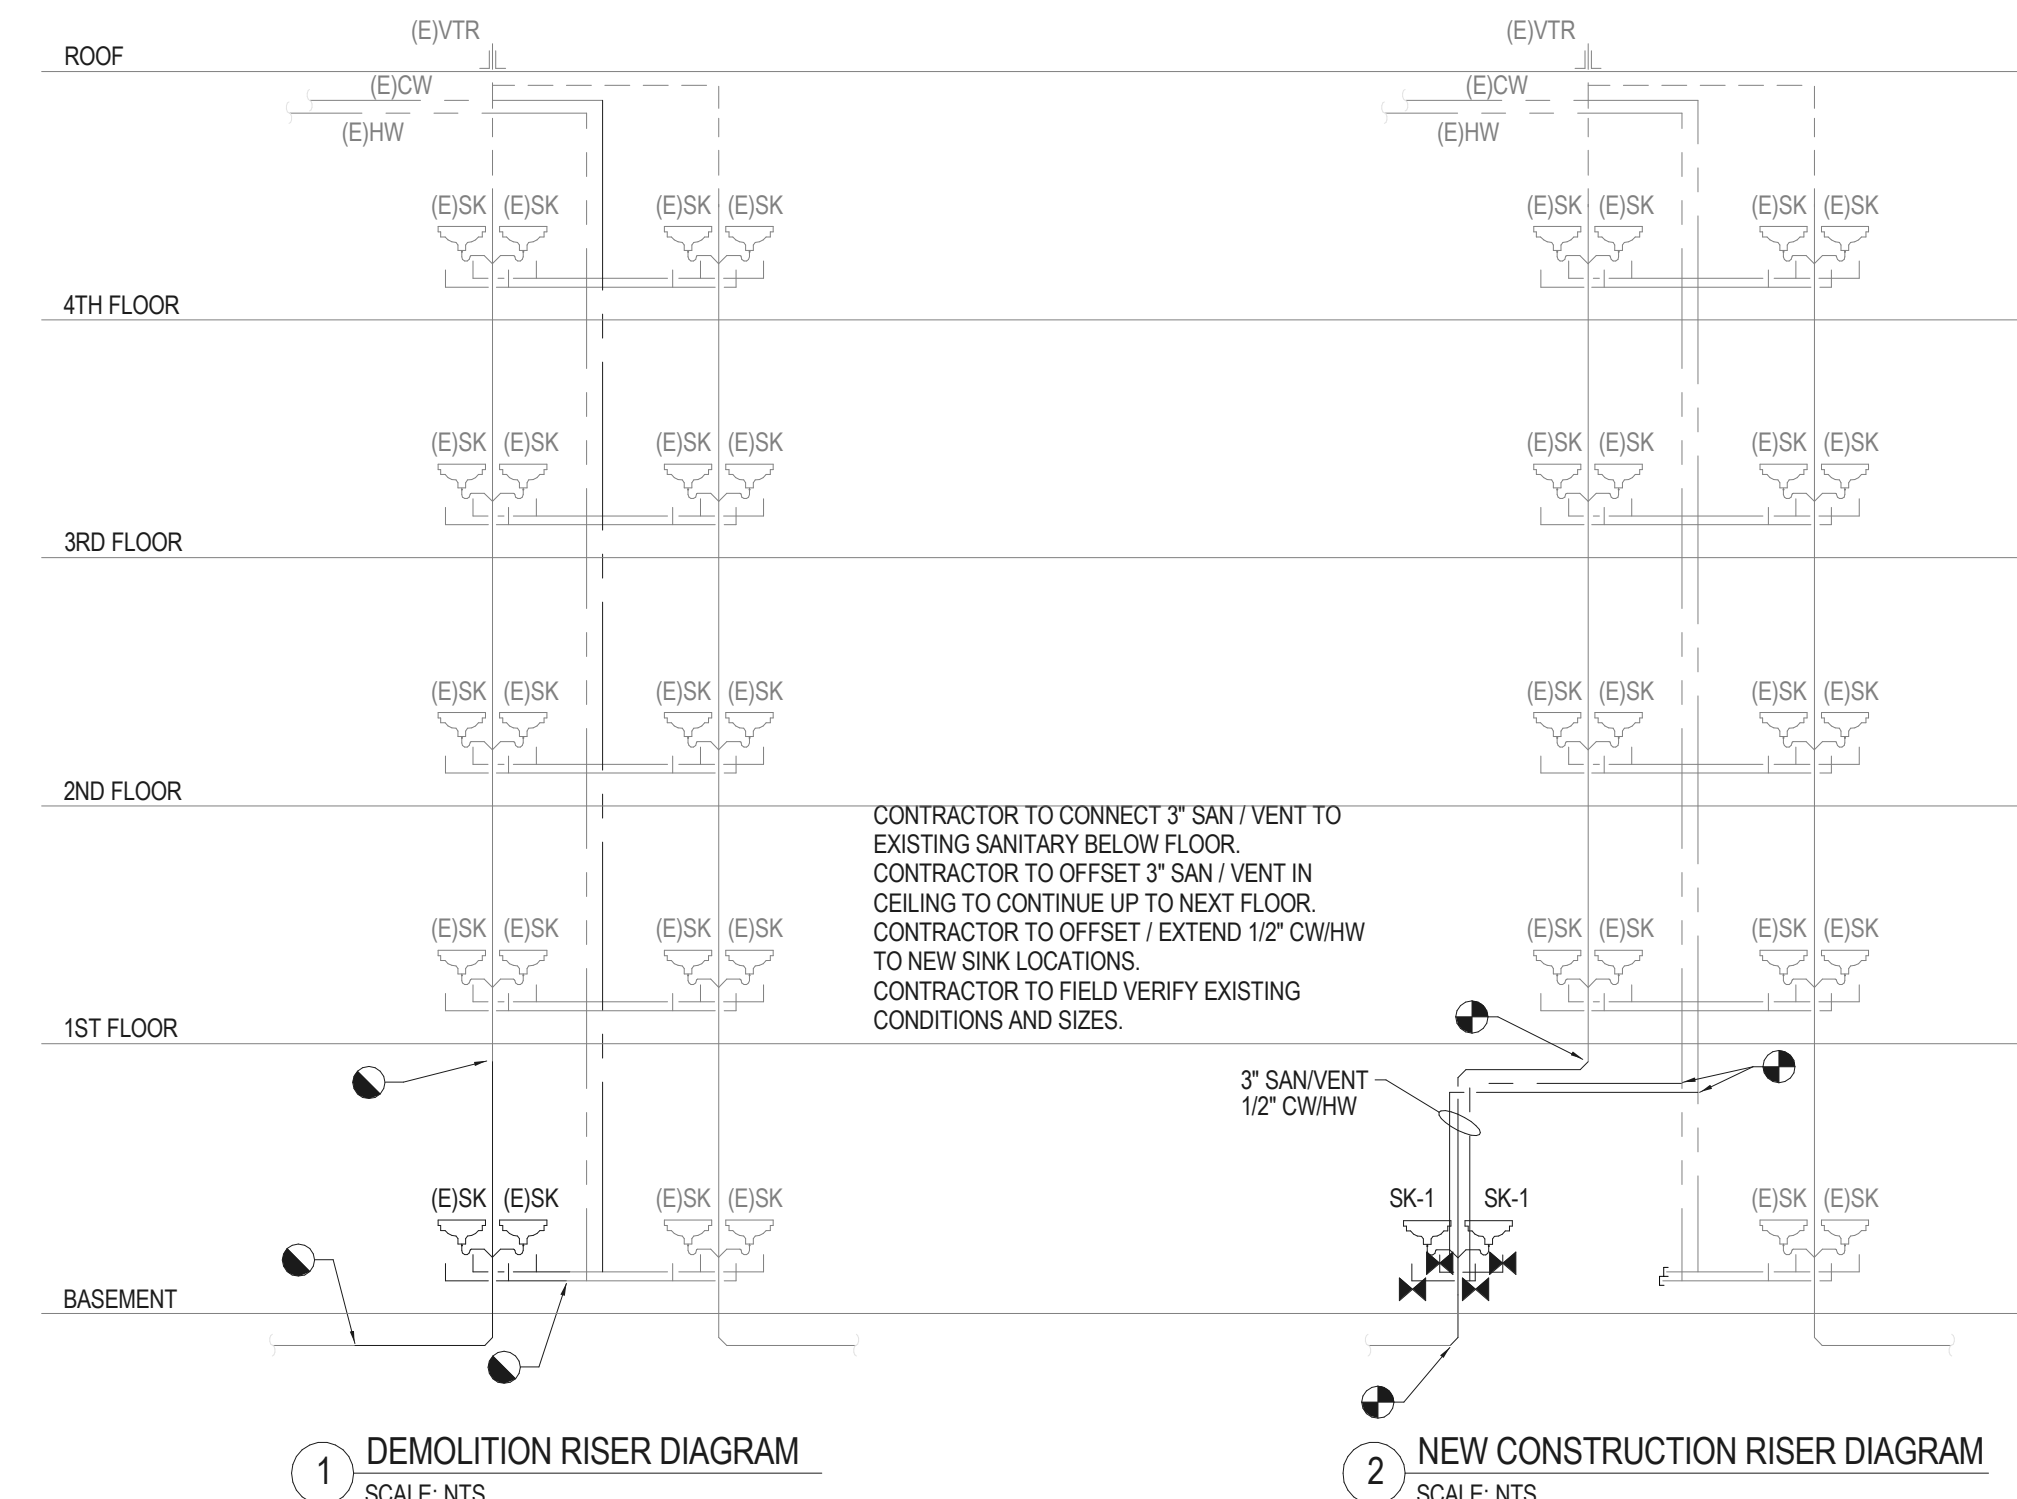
(E)VTR

ROOF

(E)CW

(E)HW

(E)SK (E)SK (E)SK (E)SK

4TH FLOOR

(E)SK (E)SK (E)SK (E)SK

3RD FLOOR

(E)SK (E)SK (E)SK (E)SK

2ND FLOOR

(E)SK (E)SK (E)SK (E)SK

1ST FLOOR

(E)SK (E)SK (E)SK (E)SK

BASEMENT

(E)VTR

(E)CW

(E)HW

(E)SK (E)SK (E)SK (E)SK

(E)SK (E)SK (E)SK (E)SK

(E)SK (E)SK (E)SK (E)SK

CONTRACTOR TO CONNECT 3" SAN / VENT TO EXISTING SANITARY BELOW FLOOR.
CONTRACTOR TO OFFSET 3" SAN / VENT IN CEILING TO CONTINUE UP TO NEXT FLOOR.
CONTRACTOR TO OFFSET / EXTEND 1/2" CW/HW TO NEW SINK LOCATIONS.
CONTRACTOR TO FIELD VERIFY EXISTING CONDITIONS AND SIZES.

(E)SK (E)SK (E)SK (E)SK

3" SAN/VENT
1/2" CW/HW

SK-1 SK-1

(E)SK (E)SK

1 DEMOLITION RISER DIAGRAM
SCALE: NTS

2 NEW CONSTRUCTION RISER DIAGRAM
SCALE: NTS